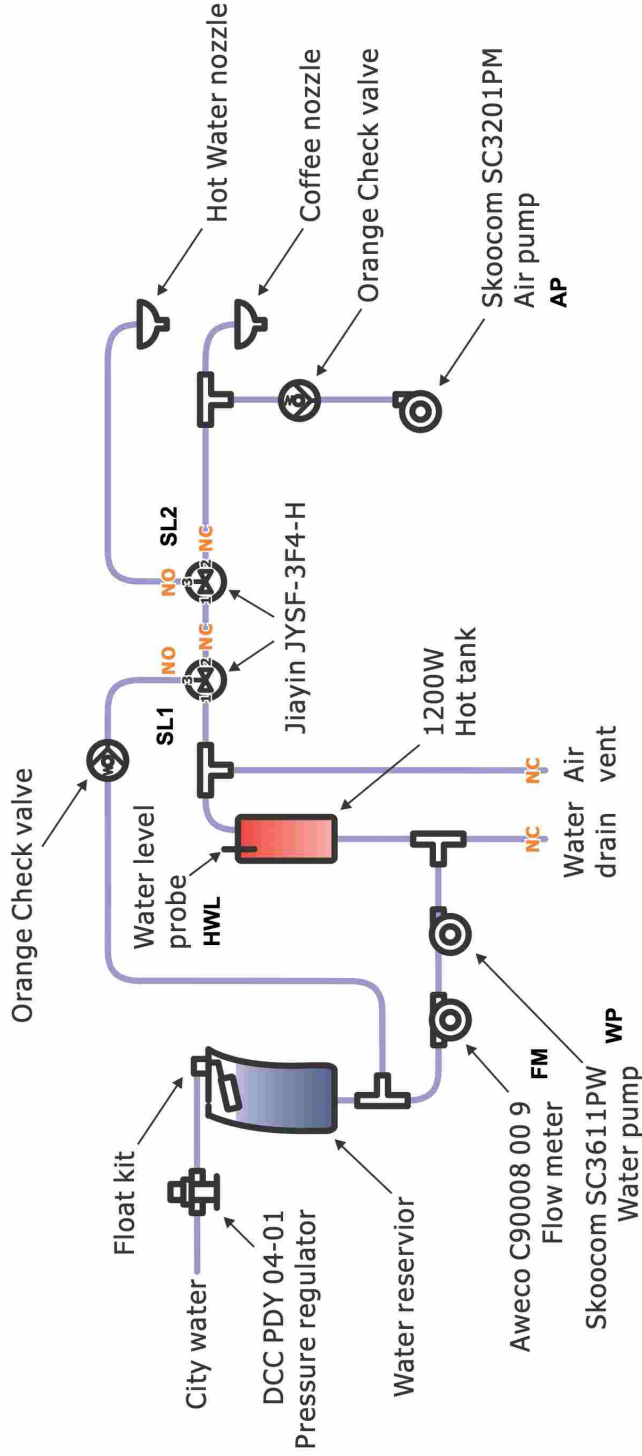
Hot Water nozzle

Coffee nozzle

Orange Check valve

Skoocom SC3201PM
Air pump
AP

SL2

NO

NC

3

2

1

Jiayin JYSF-3F4-H

NO

NC

3

2

1

SL1

1200W
Hot tank

Orange Check valve

Water level probe
HWL

Air vent
NC

Water drain
NC

Float kit

City water

DCC PDY 04-01
Pressure regulator

Water reservior

Aweco C90008 00 9
Flow meter
FM

Skoocom SC3611PW
Water pump
WP